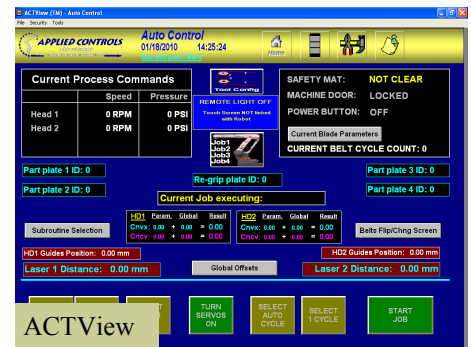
ACTView (TM) - Auto Control
File Security Tools

APPLIED CONTROLS

Auto Control
01/18/2010 14:25:24

Home

Current Process Commands

| | Speed | Pressure |
|---|---|---|
| Head 1 | 0 RPM | 0 PSI |
| Head 2 | 0 RPM | 0 PSI |

Tool Config

REMOTE LIGHT OFF

Touch Screen NOT linked with Robot

Job1
Job2
Job3
Job4

SAFETY MAT: NOT CLEAR
MACHINE DOOR: LOCKED
POWER BUTTON: OFF

Current Blade Parameters

CURRENT BELT CYCLE COUNT: 0

Part plate 1 ID: 0

Re-grip plate ID: 0

Part plate 3 ID: 0

Part plate 2 ID: 0

Current Job executing:

Part plate 4 ID: 0

Subroutine Selection

HD1 Param. Global Result
Cnvx: 0.00 + 0.00 = 0.00
Cncv: 0.00 + 0.00 = 0.00

HD2 Param. Global Result
Cnvx: 0.00 + 0.00 = 0.00
Cncv: 0.00 + 0.00 = 0.00

Belts Flip/Chng Screen

HD1 Guides Position: 0.00 mm

HD2 Guides Position: 0.00 mm

Laser 1 Distance: 0.00 mm

Global Offsets

Laser 2 Distance: 0.00 mm

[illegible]

TURN SERVOS ON

SELECT AUTO CYCLE

SELECT 1 CYCLE

START JOB

ACTView